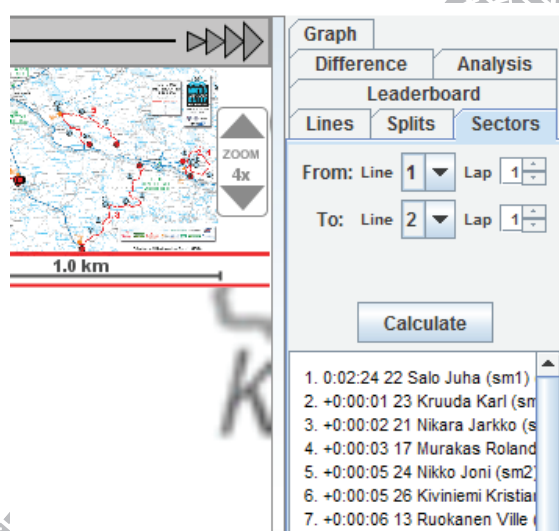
ZOOM
4x

1.0 km

Graph
Difference
Analysis
Leaderboard
Lines
Splits
Sectors

From: Line 1 Lap 1
To: Line 2 Lap 1

Calculate

1. 0:02:24 22 Salo Juha (sm1)
2. +0:00:01 23 Kruuda Karl (sm
3. +0:00:02 21 Nikara Jarkko (s
4. +0:00:03 17 Murakas Roland
5. +0:00:05 24 Nikko Joni (sm2)
6. +0:00:05 26 Kiviniemi Kristian
7. +0:00:06 13 Ruokanen Ville